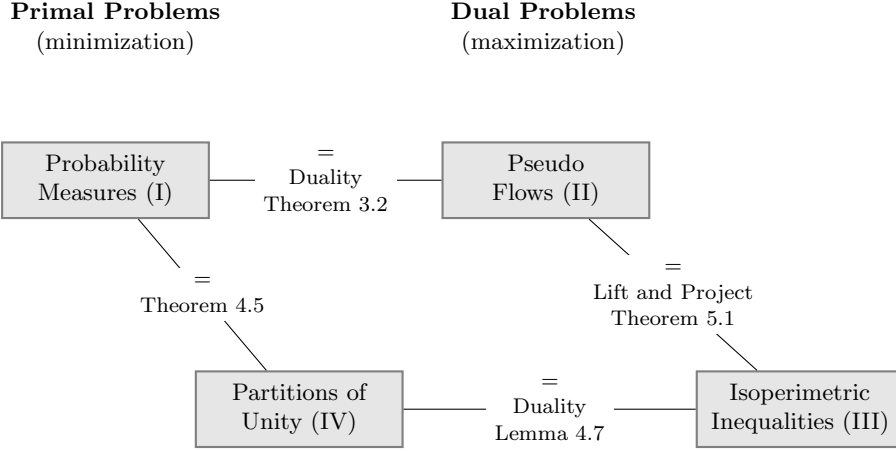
**Primal Problems**
(minimization)

**Dual Problems**
(maximization)

Probability Measures (I)

=
Duality
Theorem 3.2

Pseudo Flows (II)

=
Theorem 4.5

=
Lift and Project
Theorem 5.1

Partitions of Unity (IV)

=
Duality
Lemma 4.7

Isoperimetric Inequalities (III)